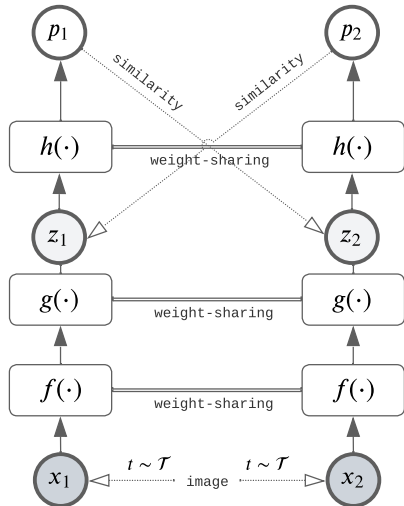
$p_1$

$p_2$

similarity

similarity

$h(\cdot)$

weight-sharing

$h(\cdot)$

$z_1$

$z_2$

$g(\cdot)$

weight-sharing

$g(\cdot)$

$f(\cdot)$

weight-sharing

$f(\cdot)$

$t \sim \mathcal{T}$

$t \sim \mathcal{T}$

$x_1$

image

$x_2$